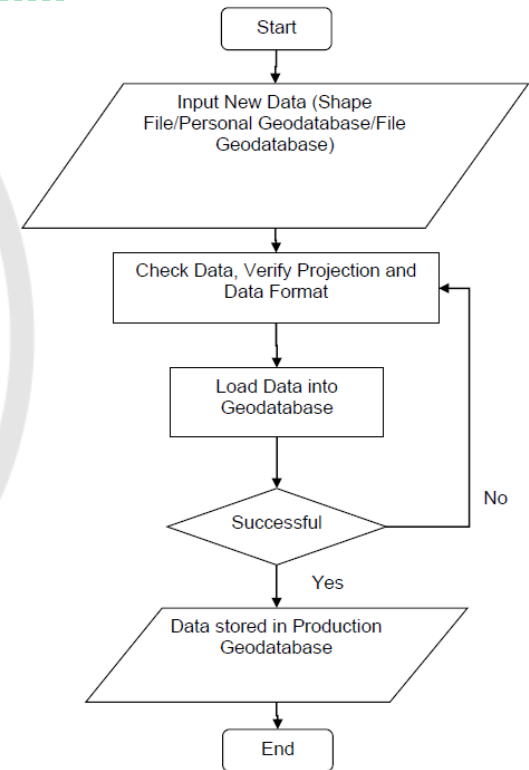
Start

Input New Data (Shape File/Personal Geodatabase/File Geodatabase)

Check Data, Verify Projection and Data Format

Load Data into Geodatabase

Successful

No

Yes

Data stored in Production Geodatabase

End